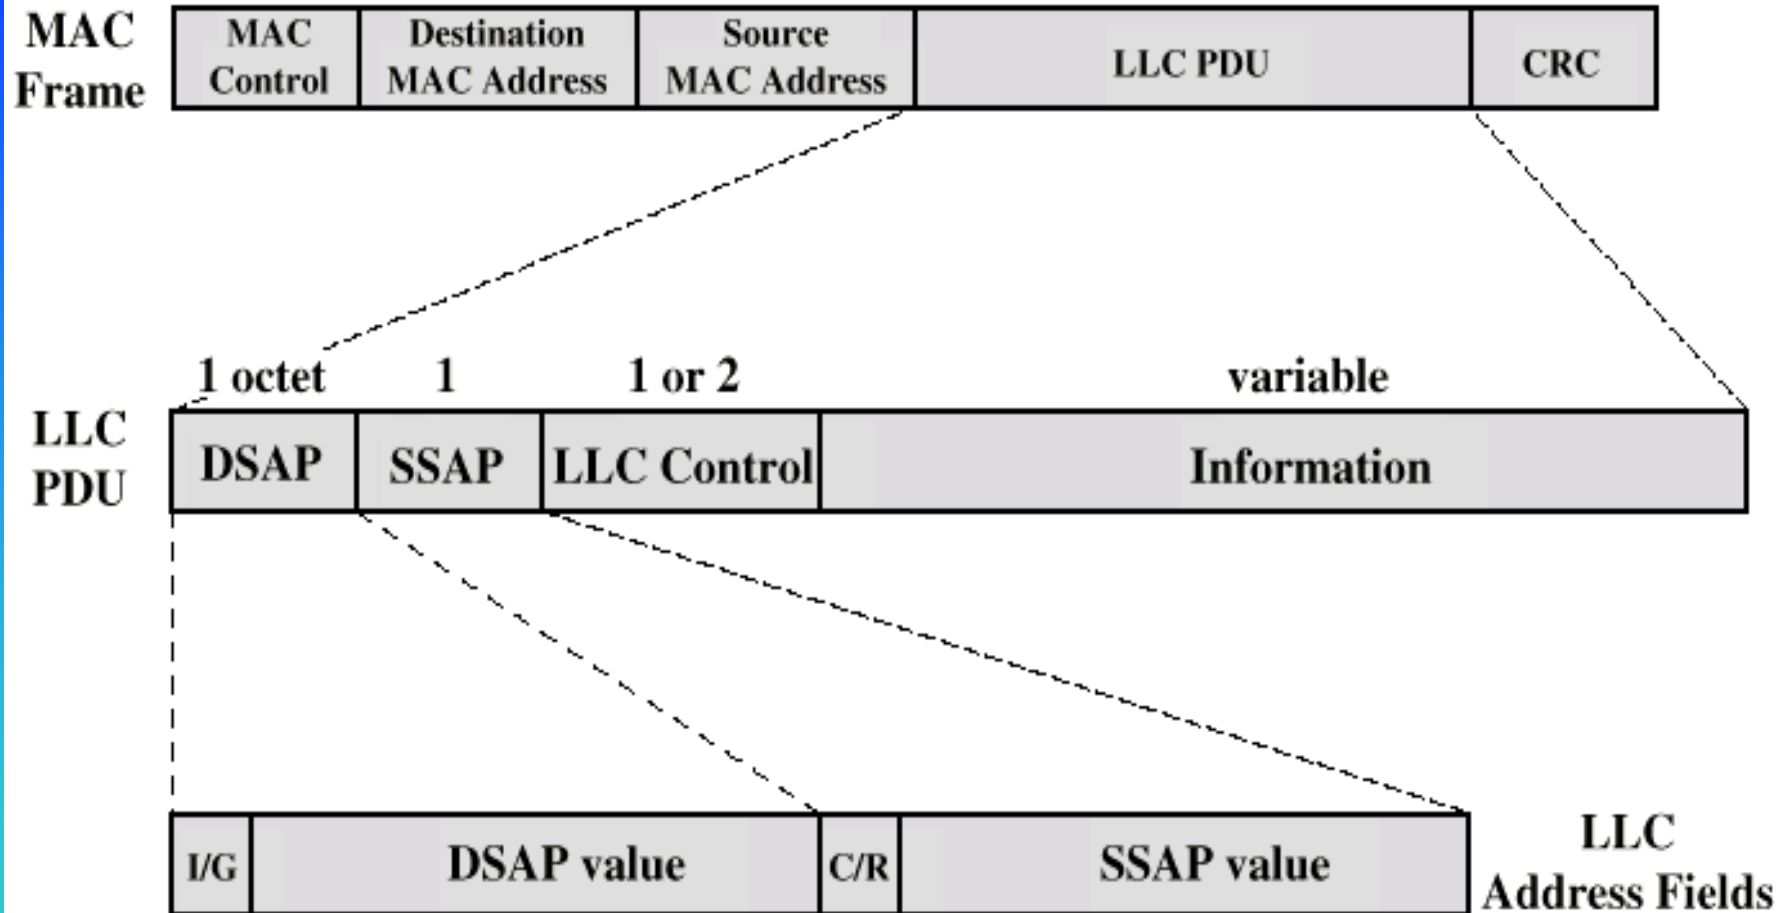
MAC Frame

| MAC Control | Destination MAC Address | Source MAC Address | LLC PDU | CRC |
|---|---|---|---|---|

1 octet 1 1 or 2 variable

LLC PDU

| DSAP | SSAP | LLC Control | Information |
|---|---|---|---|

| I/G | DSAP value | C/R | SSAP value |
|---|---|---|---|

LLC Address Fields